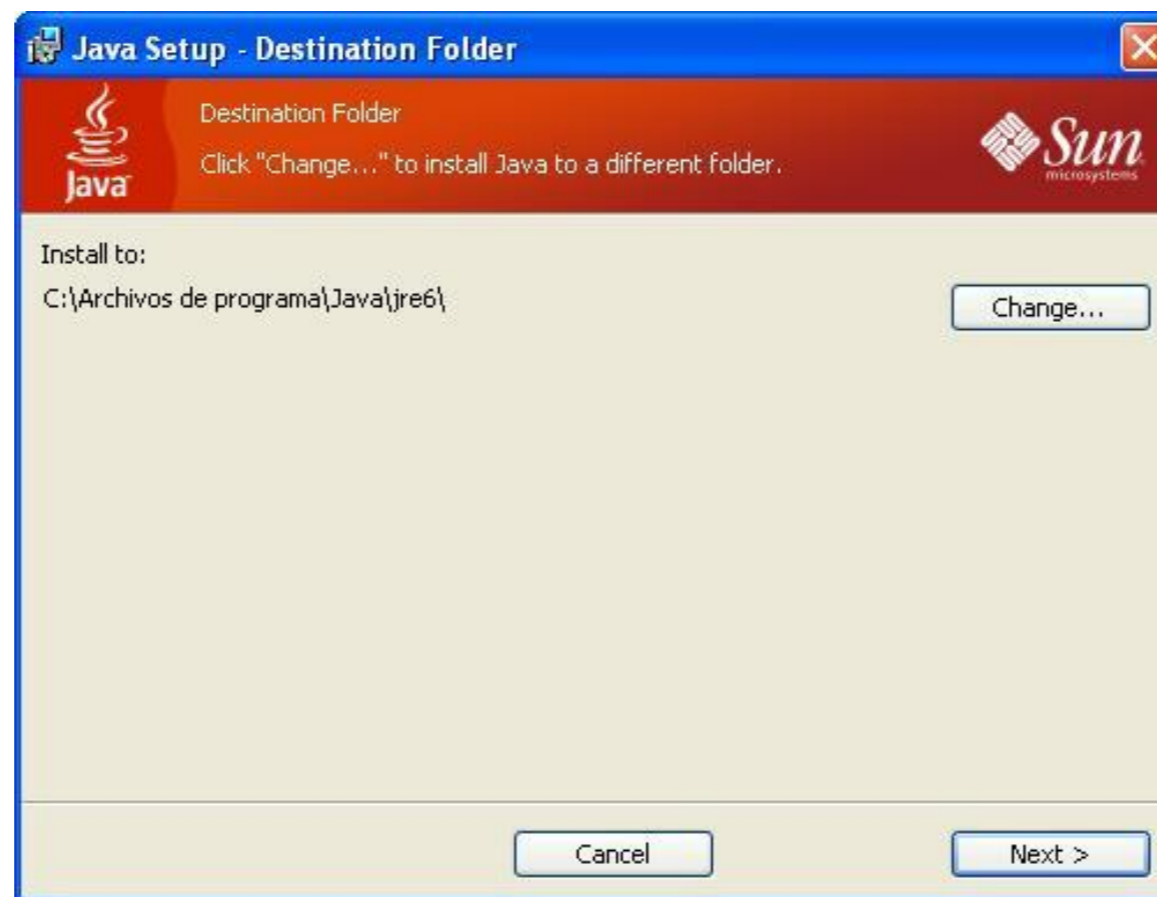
Java Setup - Destination Folder

Java

Destination Folder

Click "Change..." to install Java to a different folder.

Sun microsystems

Install to:

C:\Archivos de programa\Java\jre6\

Change...

Cancel

Next >